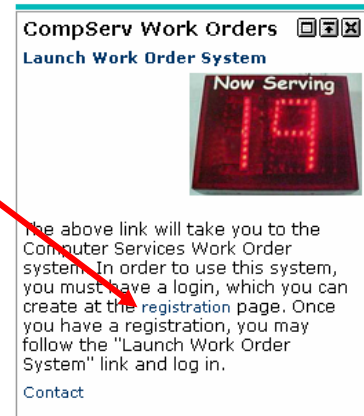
CompServ Work Orders

Launch Work Order System

Now Serving

19

The above link will take you to the Computer Services Work Order system. In order to use this system, you must have a login, which you can create at the registration page. Once you have a registration, you may follow the "Launch Work Order System" link and log in.

Contact